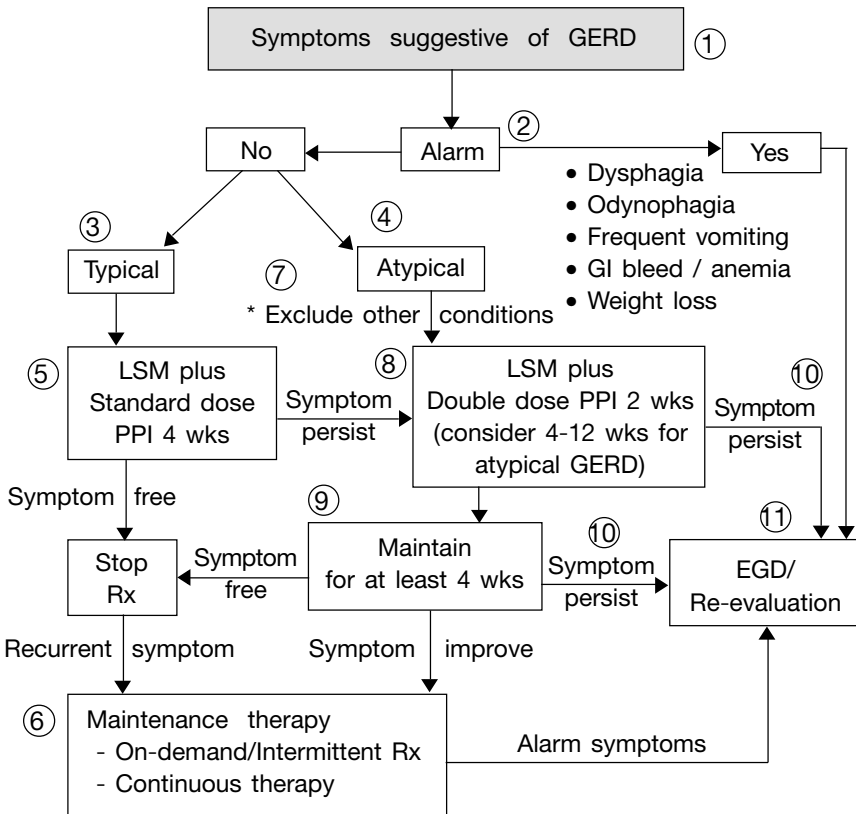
Symptoms suggestive of GERD ①

Alarm ②

No

Yes

• Dysphagia
• Odynophagia
• Frequent vomiting
• GI bleed / anemia
• Weight loss

③ Typical

④ Atypical

⑦ * Exclude other conditions

⑤ LSM plus Standard dose PPI 4 wks

Symptom persist

⑧ LSM plus Double dose PPI 2 wks (consider 4-12 wks for atypical GERD)

⑩ Symptom persist

Symptom free

⑨ Maintain for at least 4 wks

Stop Rx

Symptom free

⑩ Symptom persist

⑪ EGD/ Re-evaluation

Recurrent symptom

Symptom improve

⑥ Maintenance therapy
- On-demand/Intermittent Rx
- Continuous therapy

Alarm symptoms